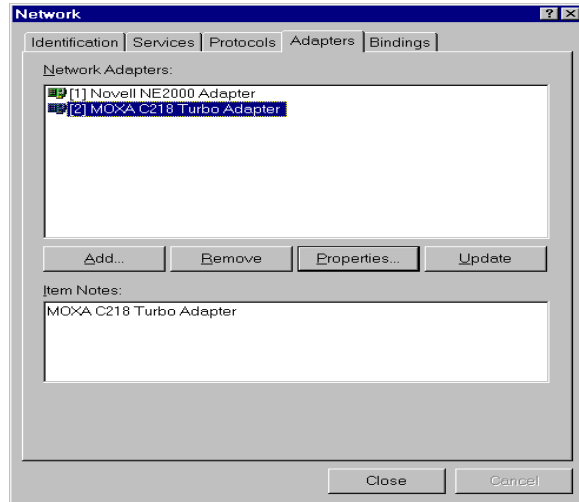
Network

?

X

Identification | Services | Protocols | Adapters | Bindings

Network Adapters:

[1] Novell NE2000 Adapter
[2] MOXA C218 Turbo Adapter

Add... | Remove | Properties... | Update

Item Notes:

MOXA C218 Turbo Adapter

Close | Cancel